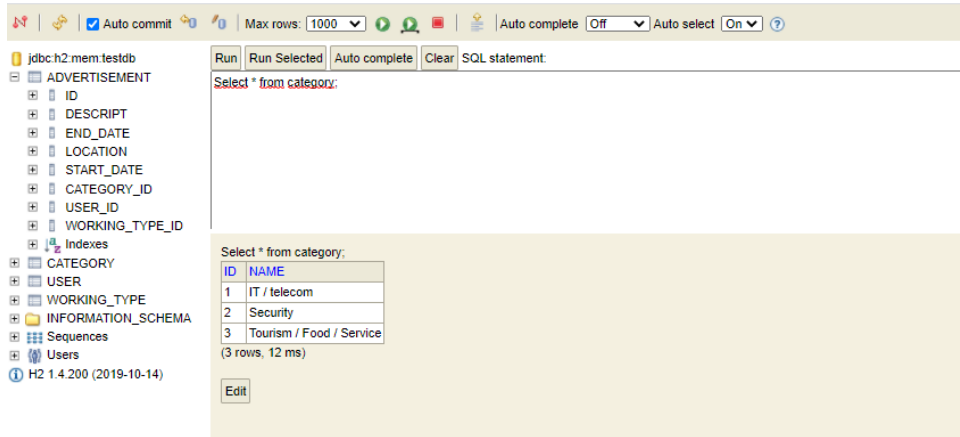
Auto commit | Max rows: 1000 | Auto complete Off | Auto select On

jdbc:h2:mem:testdb
ADVERTISEMENT
ID
DESCRIPT
END_DATE
LOCATION
START_DATE
CATEGORY_ID
USER_ID
WORKING_TYPE_ID
Indexes
CATEGORY
USER
WORKING_TYPE
INFORMATION_SCHEMA
Sequences
Users
H2 1.4.200 (2019-10-14)

Run | Run Selected | Auto complete | Clear | SQL statement:

Select * from category;

Select * from category;

| ID | NAME |
|---|---|
| 1 | IT / telecom |
| 2 | Security |
| 3 | Tourism / Food / Service |

(3 rows, 12 ms)

Edit